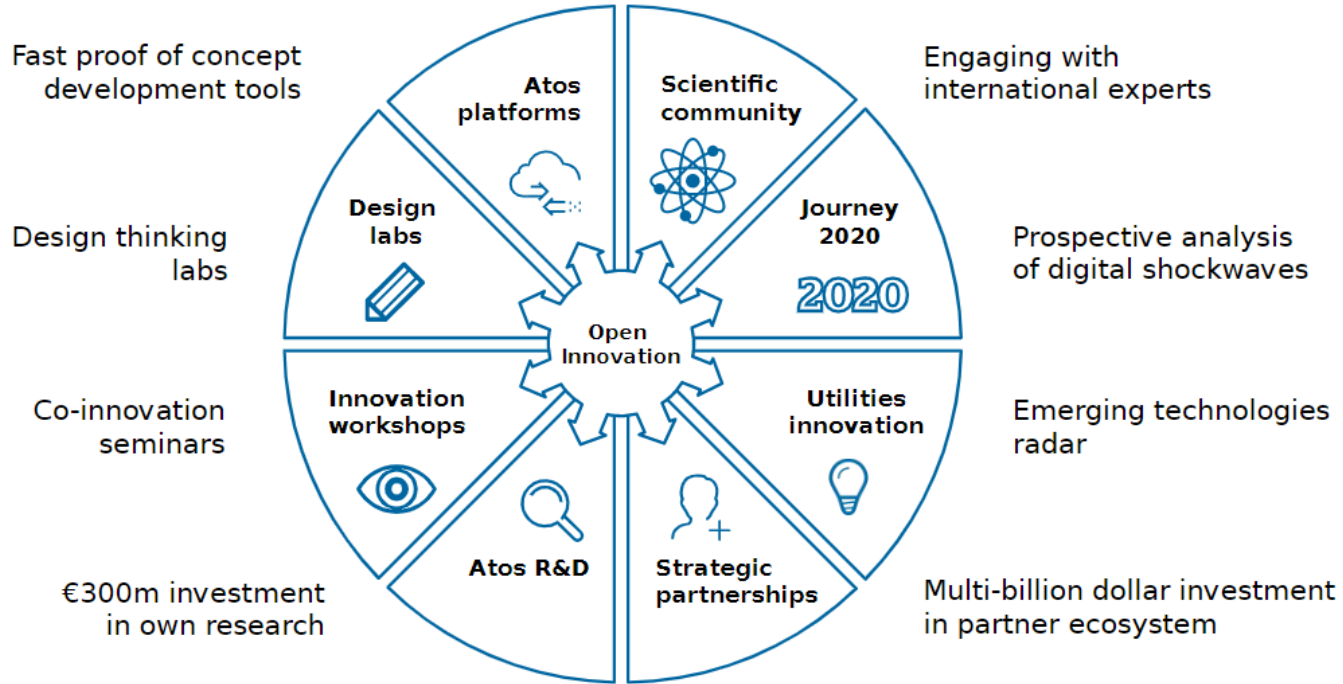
Fast proof of concept development tools

Atos platforms

Scientific community

Engaging with international experts

Design thinking labs

Design labs

Journey 2020

2020

Prospective analysis of digital shockwaves

Open Innovation

Co-innovation seminars

Innovation workshops

Utilities innovation

Emerging technologies radar

Atos R&D

Strategic partnerships

€300m investment in own research

Multi-billion dollar investment in partner ecosystem